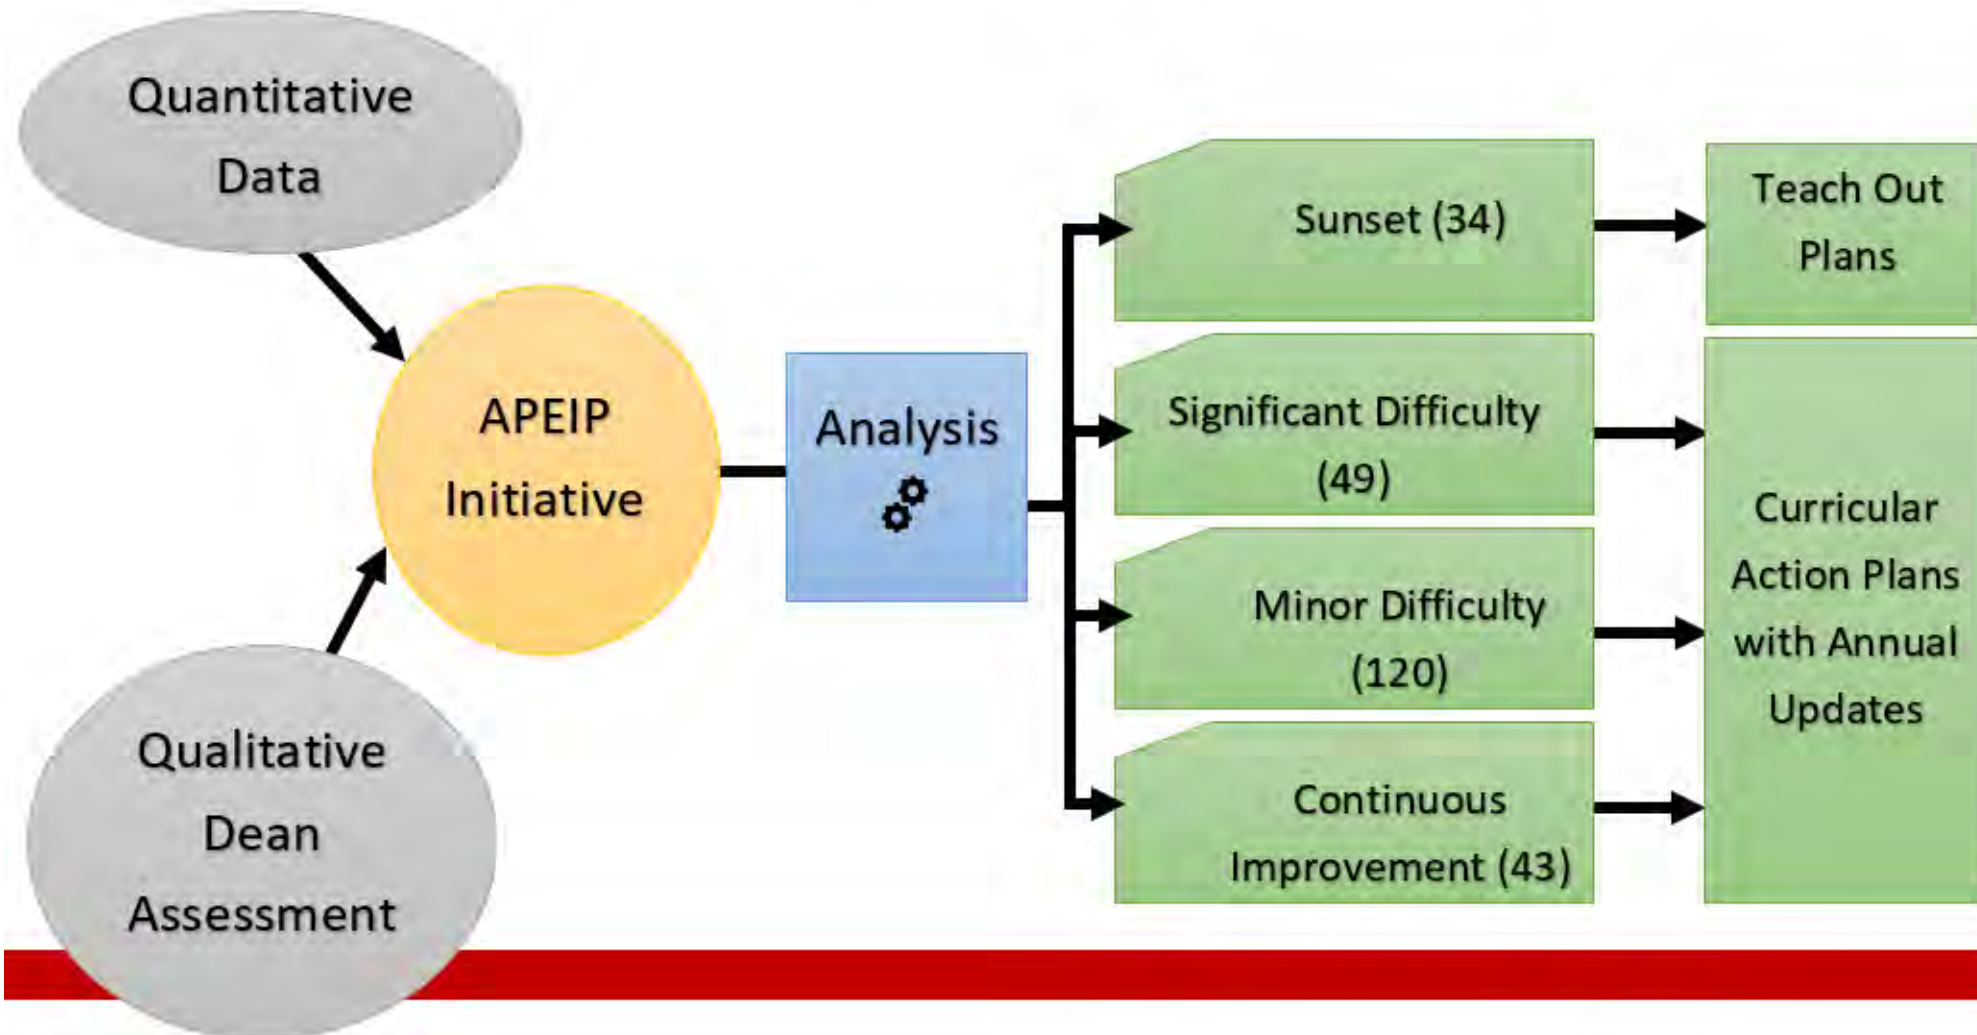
Quantitative Data

Qualitative Dean Assessment

APEIP Initiative

Analysis

Sunset (34)

Significant Difficulty (49)

Minor Difficulty (120)

Continuous Improvement (43)

Teach Out Plans

Curricular Action Plans with Annual Updates